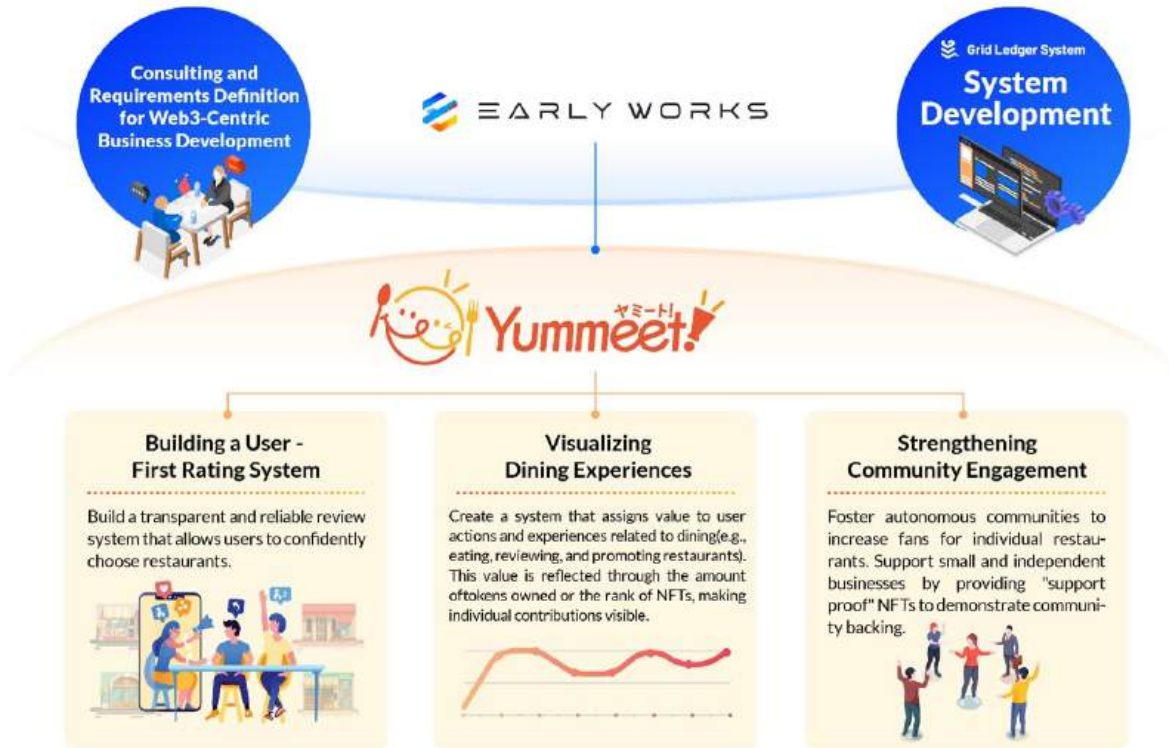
Consulting and Requirements Definition for Web3-Centric Business Development

EARLY WORKS

Grid Ledger System
System Development

ヤミート!
Yummeet!

Building a User - First Rating System

Build a transparent and reliable review system that allows users to confidently choose restaurants.

Visualizing Dining Experiences

Create a system that assigns value to user actions and experiences related to dining(e.g., eating, reviewing, and promoting restaurants). This value is reflected through the amount oftokens owned or the rank of NFTs, making individual contributions visible.

Strengthening Community Engagement

Foster autonomous communities to increase fans for individual restaurants. Support small and independent businesses by providing "support proof" NFTs to demonstrate community backing.